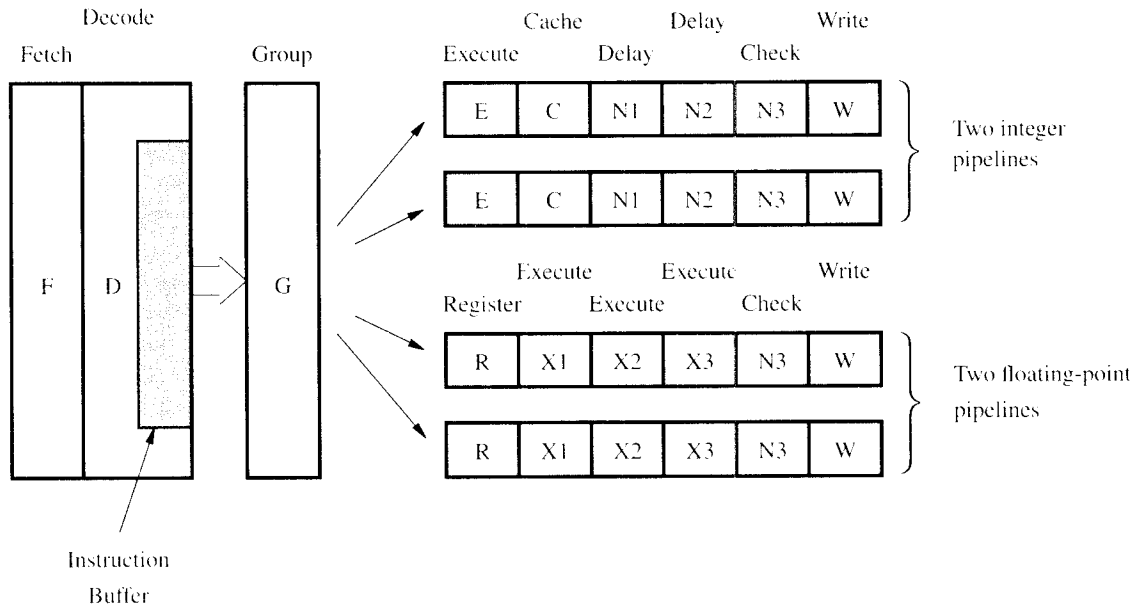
Decode

Fetch

Group

Cache

Delay

Write

Execute

Delay

Check

| E | C | N1 | N2 | N3 | W |
|---|---|---|---|---|---|

| E | C | N1 | N2 | N3 | W |
|---|---|---|---|---|---|

Two integer pipelines

F

D

G

Execute

Execute

Write

Register

Execute

Check

| R | X1 | X2 | X3 | N3 | W |
|---|---|---|---|---|---|

| R | X1 | X2 | X3 | N3 | W |
|---|---|---|---|---|---|

Two floating-point pipelines

Instruction Buffer